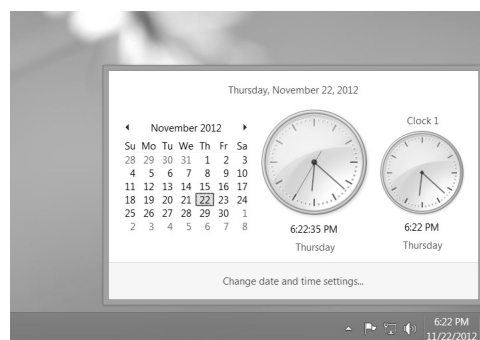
Thursday, November 22, 2012

◂ November 2012 ▸

| Su | Mo | Tu | We | Th | Fr | Sa |
|---|---|---|---|---|---|---|
| 28 | 29 | 30 | 31 | 1 | 2 | 3 |
| 4 | 5 | 6 | 7 | 8 | 9 | 10 |
| 11 | 12 | 13 | 14 | 15 | 16 | 17 |
| 18 | 19 | 20 | 21 | 22 | 23 | 24 |
| 25 | 26 | 27 | 28 | 29 | 30 | 1 |
| 2 | 3 | 4 | 5 | 6 | 7 | 8 |

6:22:35 PM
Thursday

Clock 1
6:22 PM
Thursday

Change date and time settings...

6:22 PM
11/22/2012